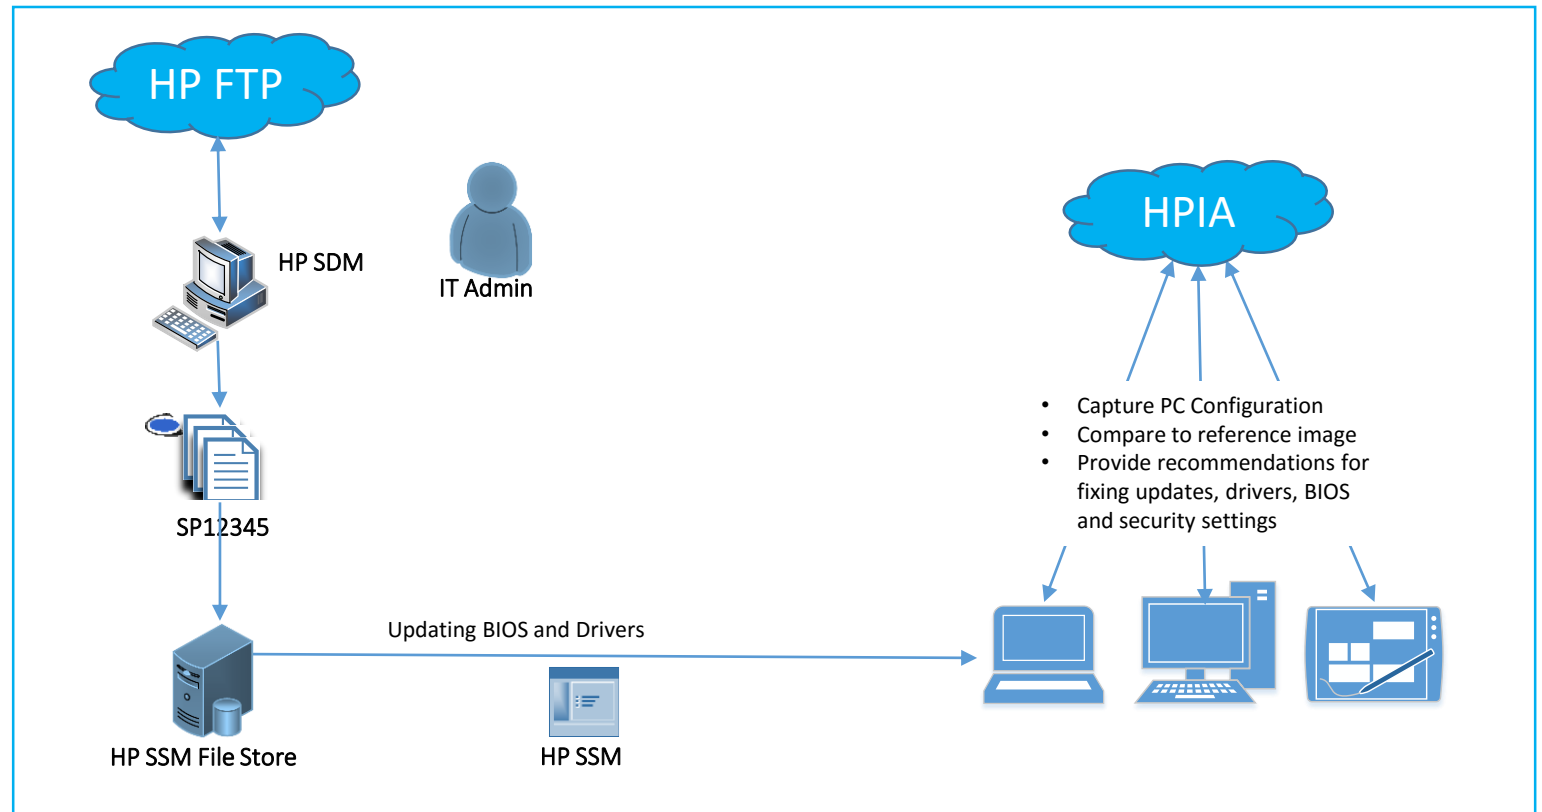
HP FTP

HP SDM

IT Admin

SP12345

HP SSM File Store

Updating BIOS and Drivers

HP SSM

HPIA

- Capture PC Configuration
- Compare to reference image
- Provide recommendations for fixing updates, drivers, BIOS and security settings